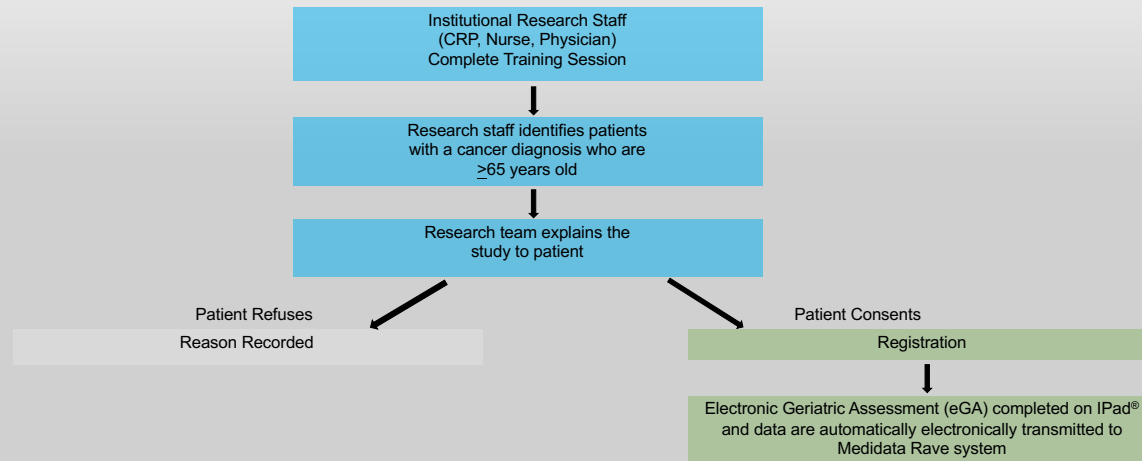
Institutional Research Staff
(CRP, Nurse, Physician)
Complete Training Session

Research staff identifies patients with a cancer diagnosis who are $\geq$65 years old

Research team explains the study to patient

Patient Refuses

Reason Recorded

Patient Consents

Registration

Electronic Geriatric Assessment (eGA) completed on IPad® and data are automatically electronically transmitted to Medidata Rave system